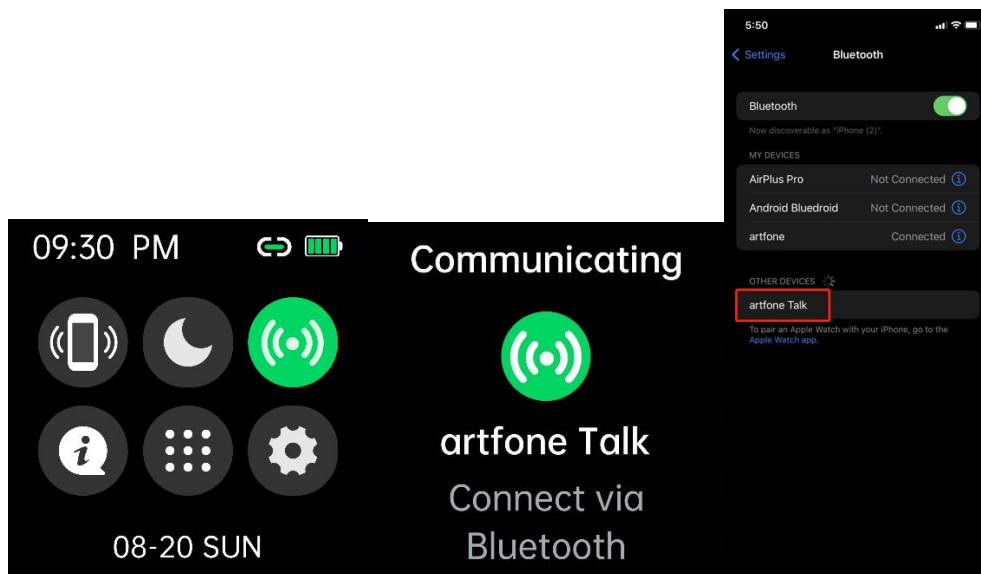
09:30 PM

08-20 SUN

Communicating

artfone Talk

Connect via Bluetooth

5:50

Settings

Bluetooth

Bluetooth

Now discoverable as "iPhone (2)".

MY DEVICES

AirPlus Pro Not Connected

Android Bluedroid Not Connected

artfone Connected

OTHER DEVICES

artfone Talk

To pair an Apple Watch with your iPhone, go to the Apple Watch app.